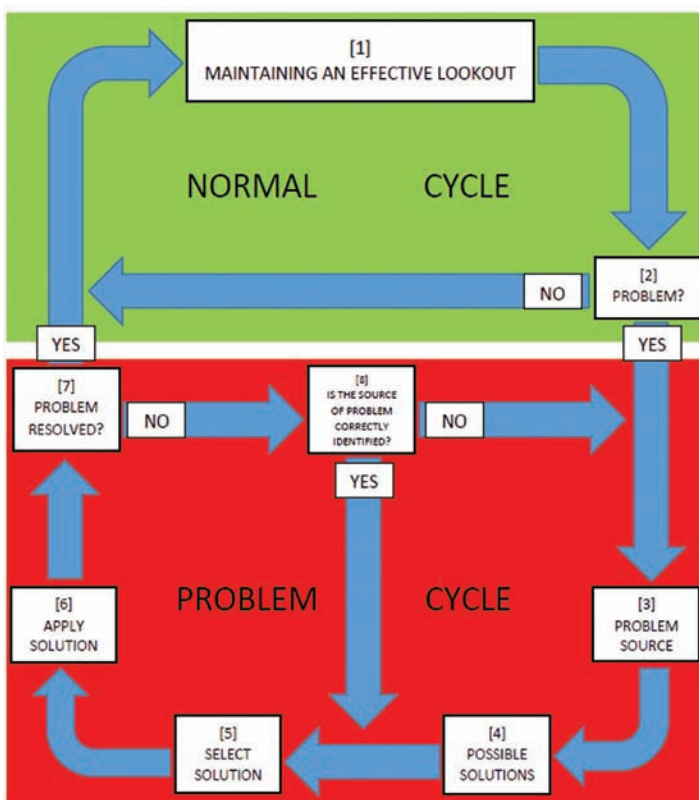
[1]
MAINTAINING AN EFFECTIVE LOOKOUT

NORMAL CYCLE

NO

[2]
PROBLEM?

YES

YES

[7]
PROBLEM
RESOLVED?

NO

[8]
IS THE SOURCE
OF PROBLEM
CORRECTLY
IDENTIFIED?

NO

YES

PROBLEM CYCLE

[6]
APPLY
SOLUTION

[3]
PROBLEM
SOURCE

[5]
SELECT
SOLUTION

[4]
POSSIBLE
SOLUTIONS